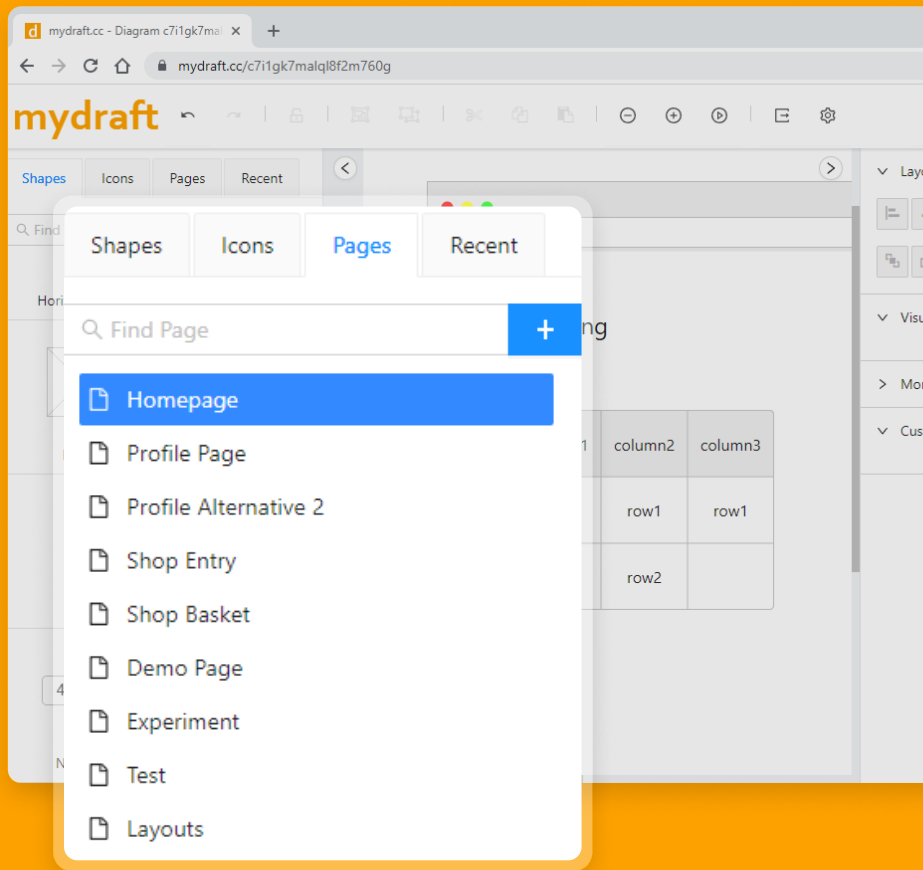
mydraft.cc - Diagram c7i1gk7mal

mydraft.cc/c7i1gk7malql8f2m760g

mydraft

Shapes Icons Pages Recent

Find

Hori

4

N

Lay

Visu

Mor

Cus

ng

| 1 | column2 | column3 |
|---|---|---|
| | row1 | row1 |
| | row2 | |

Shapes Icons Pages Recent

Find Page

+

Homepage

Profile Page

Profile Alternative 2

Shop Entry

Shop Basket

Demo Page

Experiment

Test

Layouts